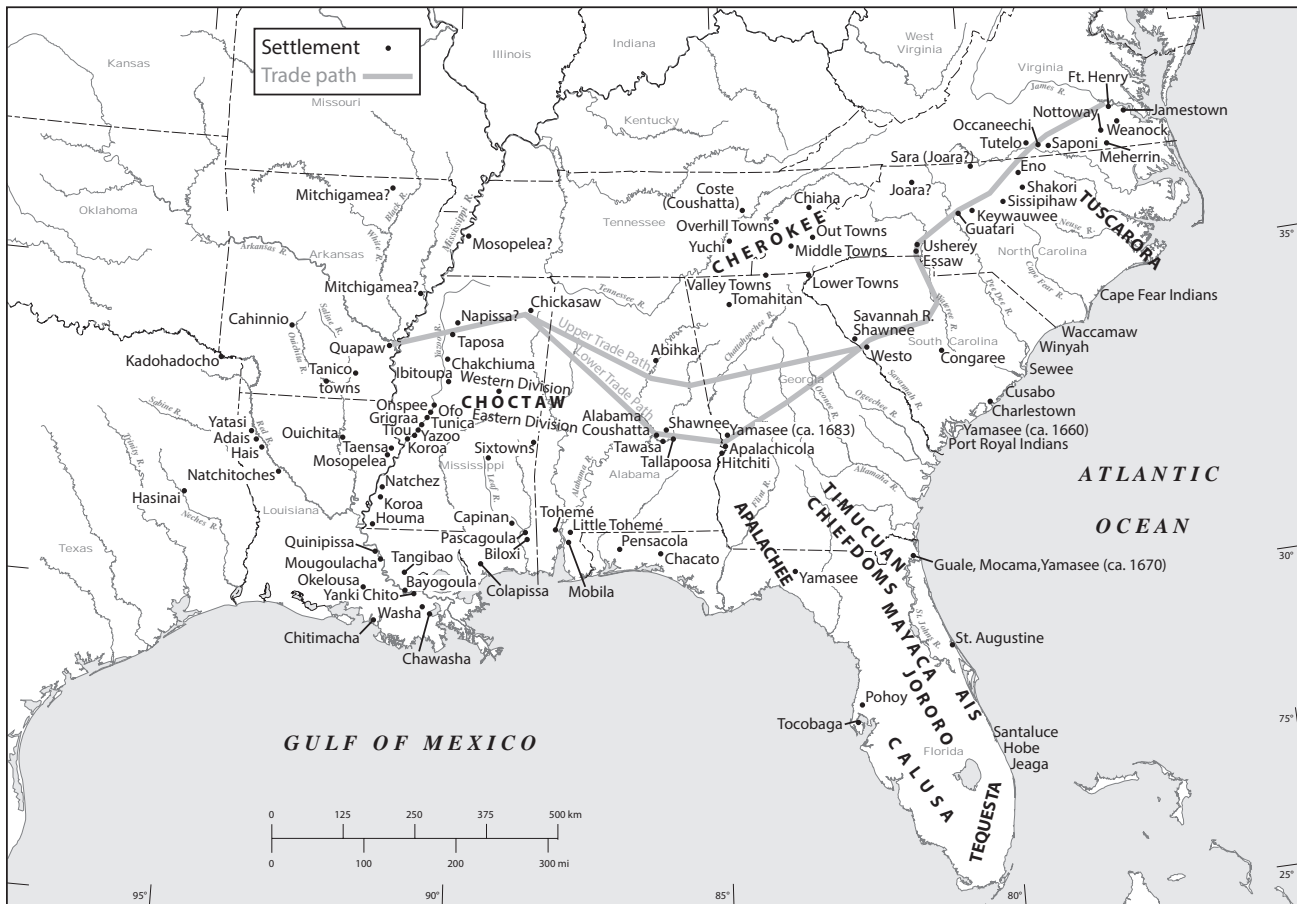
Settlement •
Trade path

Kansas
Missouri
Illinois
Indiana
West Virginia
Virginia
Kentucky
Oklahoma
Arkansas
Tennessee
North Carolina
South Carolina
Georgia
Alabama
Mississippi
Louisiana
Texas
Florida

James R.
Black R.
White R.
Mississippi R.
Arkansas R.
Saline R.
Ouachita R.
Yazoo R.
Tennessee R.
Sabine R.
Red R.
Trinity R.
Neches R.
Pearl R.
Alabama R.
Tombigbee R.
Chattahoochee R.
Flint R.
Savannah R.
Oconee R.
Ogeechee R.
Altamaha R.
Wateree R.
Pee Dee R.
Cape Fear R.
Neuse R.
St. Johns R.

Ft. Henry
Jamestown
Nottoway
Weanock
Occaneechi
Tutelo
Saponi
Meherrin
Sara (Joara?)
Eno
Joara?
Shakori
Sissipihaw
Keywauwee
Guatari
TUSCARORA
Coste (Coushatta)
Chiaha
Overhill Towns
Out Towns
CHEROKEE
Yuchi
Middle Towns
Usherey
Essaw
Valley Towns
Lower Towns
Tomahitan
Cape Fear Indians
Mitchigamea?
Mosopelea?
Mitchigamea?
Napissa?
Chickasaw
Cahinnio
Taposa
Savannah R. Shawnee
Upper Trade Path
Lower Trade Path
Waccamaw
Winyah
Quapaw
Tanico towns
Abihka
Westo
Congaree
Kadohadocho
Chakchiuma
Sewee
Ibitoupa
Western Division
CHOCTAW
Cusabo
Charlestown
Onspee
Ofo
Yatasi
Grigraa
Tunica
Eastern Division
Alabama
Coushatta
Shawnee
Yamasee (ca. 1683)
Yamasee (ca. 1660)
Port Royal Indians
Adais
Hais
Ouichita
Tiou
Yazoo
Taensa
Koroa
Mosopelea
Sixtowns
Tawasa
Tallapoosa
Apalachicola
Hitchiti
Natchitoches
Natchez
ATLANTIC OCEAN
Hasinai
Koroa
Houma
TIMUCUAN CHIEFDOMS
APALACHEE
Tohemé
Little Toheme
Capinan
Pascagoula
Biloxi
Pensacola
Chacato
Quinipissa
Mougoulacha
Tangibao
Guale, Mocama, Yamasee (ca. 1670)
Okelousa
Yanki Chito
Bayogoula
Colapissa
Mobila
Yamasee
Washa
Chitimacha
Chawasha
MAYACA
St. Augustine
JORORO
AIS
Pohoy
Tocobaga
Santaluce
Hobe
Jeaga
CALUSA
TEQUESTA
GULF OF MEXICO

0 125 250 375 500 km
0 100 200 300 mi

35°
30°
75°
25°
95°
90°
85°
80°